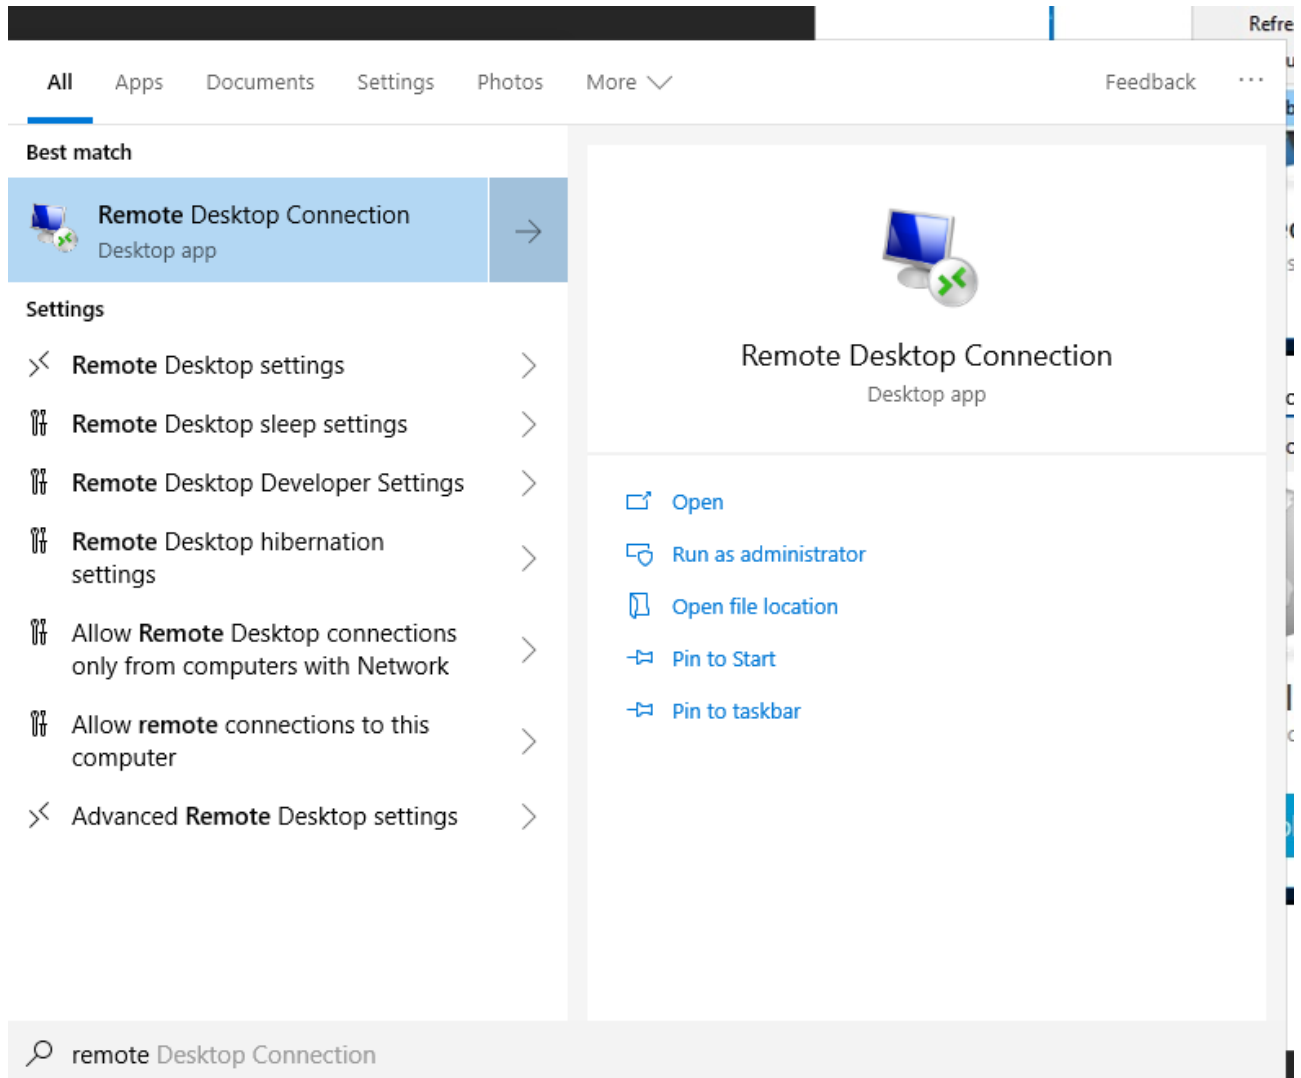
Refre

All Apps Documents Settings Photos More Feedback ···

Best match

Remote Desktop Connection
Desktop app

Settings

Remote Desktop settings

Remote Desktop sleep settings

Remote Desktop Developer Settings

Remote Desktop hibernation settings

Allow Remote Desktop connections only from computers with Network

Allow remote connections to this computer

Advanced Remote Desktop settings

Remote Desktop Connection
Desktop app

Open

Run as administrator

Open file location

Pin to Start

Pin to taskbar

remote Desktop Connection